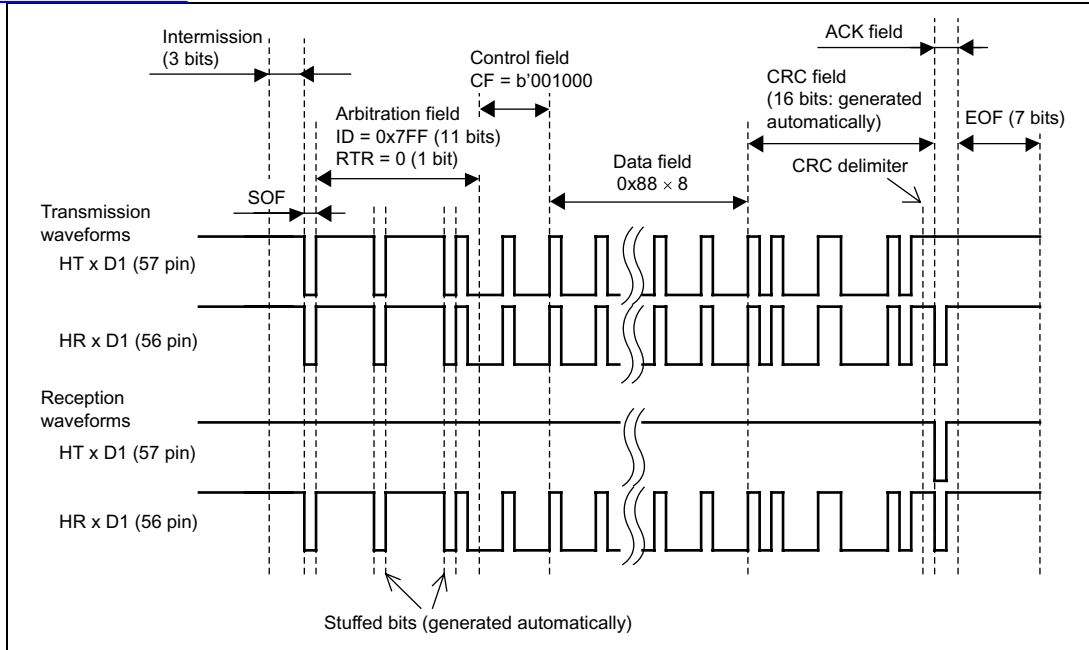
Intermission (3 bits)

Control field CF = b'001000

ACK field

CRC field (16 bits: generated automatically)

EOF (7 bits)

Arbitration field ID = 0x7FF (11 bits) RTR = 0 (1 bit)

Data field 0x88 $\times$ 8

CRC delimiter

SOF

Transmission waveforms

HT x D1 (57 pin)

HR x D1 (56 pin)

Reception waveforms

HT x D1 (57 pin)

HR x D1 (56 pin)

Stuffed bits (generated automatically)